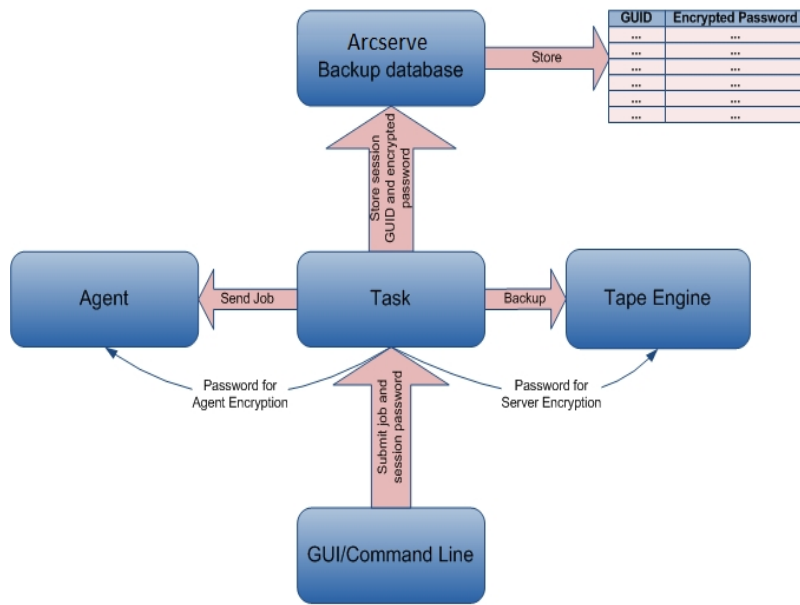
Arcserve Backup database

Store

| GUID | Encrypted Password |
|---|---|
| ... | ... |
| ... | ... |
| ... | ... |
| ... | ... |
| ... | ... |
| ... | ... |

Store session GUID and encrypted password

Agent

Send Job

Task

Backup

Tape Engine

Password for Agent Encryption

Submit job and session password

Password for Server Encryption

GUI/Command Line